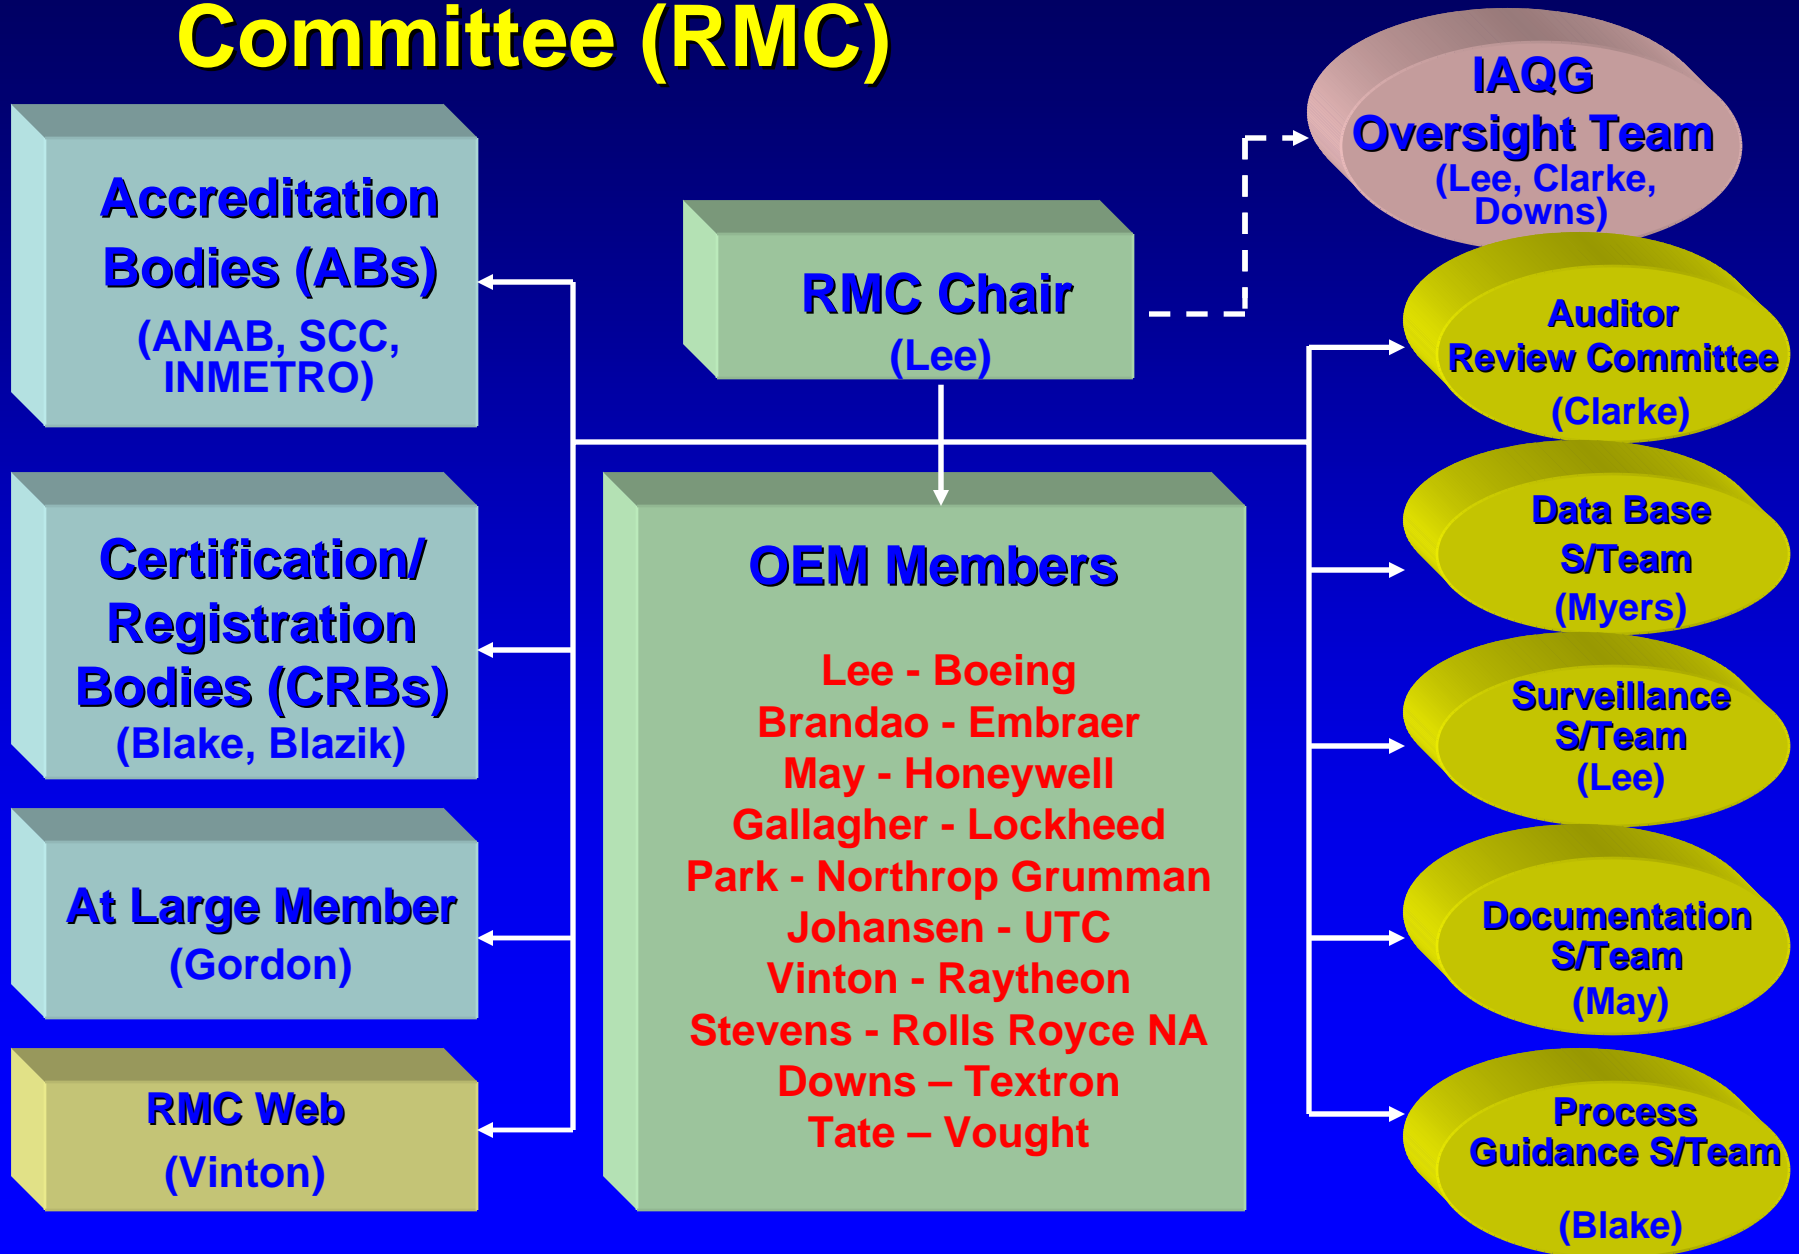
Committee (RMC)

Accreditation Bodies (ABs)
(ANAB, SCC, INMETRO)

RMC Chair
(Lee)

IAQG Oversight Team
(Lee, Clarke, Downs)

Auditor Review Committee
(Clarke)

Certification/ Registration Bodies (CRBs)
(Blake, Blazik)

OEM Members

Lee - Boeing
Brandao - Embraer
May - Honeywell
Gallagher - Lockheed
Park - Northrop Grumman
Johansen - UTC
Vinton - Raytheon
Stevens - Rolls Royce NA
Downs – Textron
Tate – Vought

Data Base S/Team
(Myers)

Surveillance S/Team
(Lee)

At Large Member
(Gordon)

Documentation S/Team
(May)

RMC Web
(Vinton)

Process Guidance S/Team
(Blake)